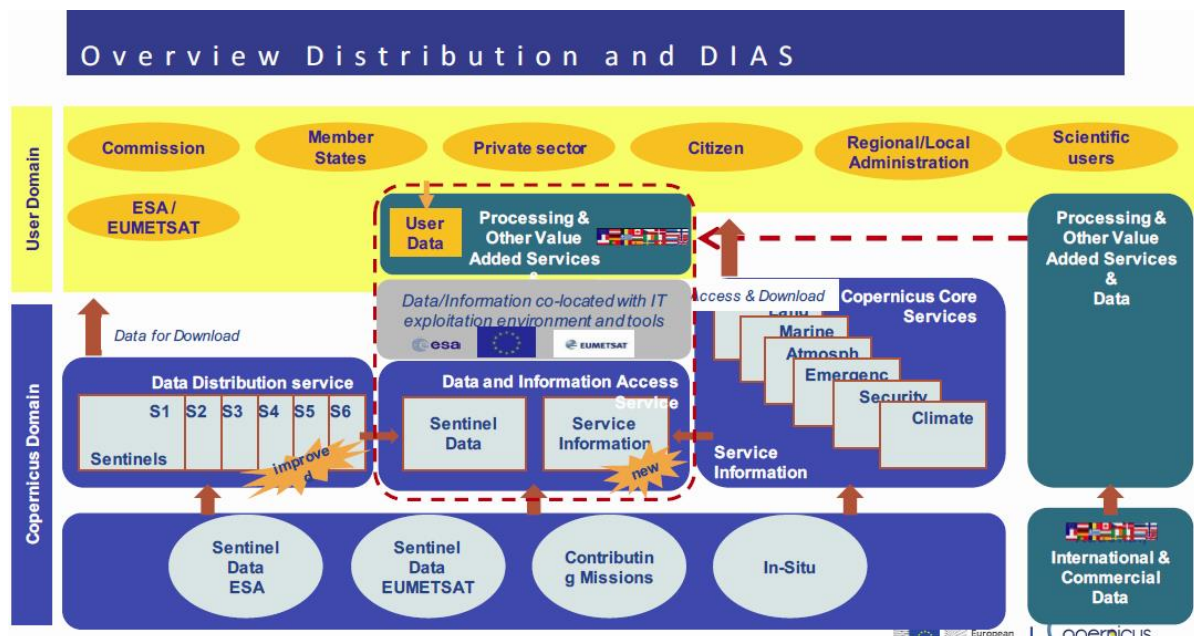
Overview Distribution and DIAS

User Domain

Commission

Member States

Private sector

Citizen

Regional/Local Administration

Scientific users

ESA / EUMETSAT

User Data

Processing & Other Value Added Services

Processing & Other Value Added Services & Data

Data/Information co-located with IT exploitation environment and tools

esa

EUMETSAT

Access & Download

Copernicus Core Services

Land

Marine

Atmosph

Emergenc

Security

Climate

Service Information

Data for Download

Copernicus Domain

Data Distribution service

S1 S2 S3 S4 S5 S6

Sentinels

improved

Data and Information Access Service

Sentinel Data

Service Information

new

Sentinel Data ESA

Sentinel Data EUMETSAT

Contributing Missions

In-Situ

International & Commercial Data

European

copernicus